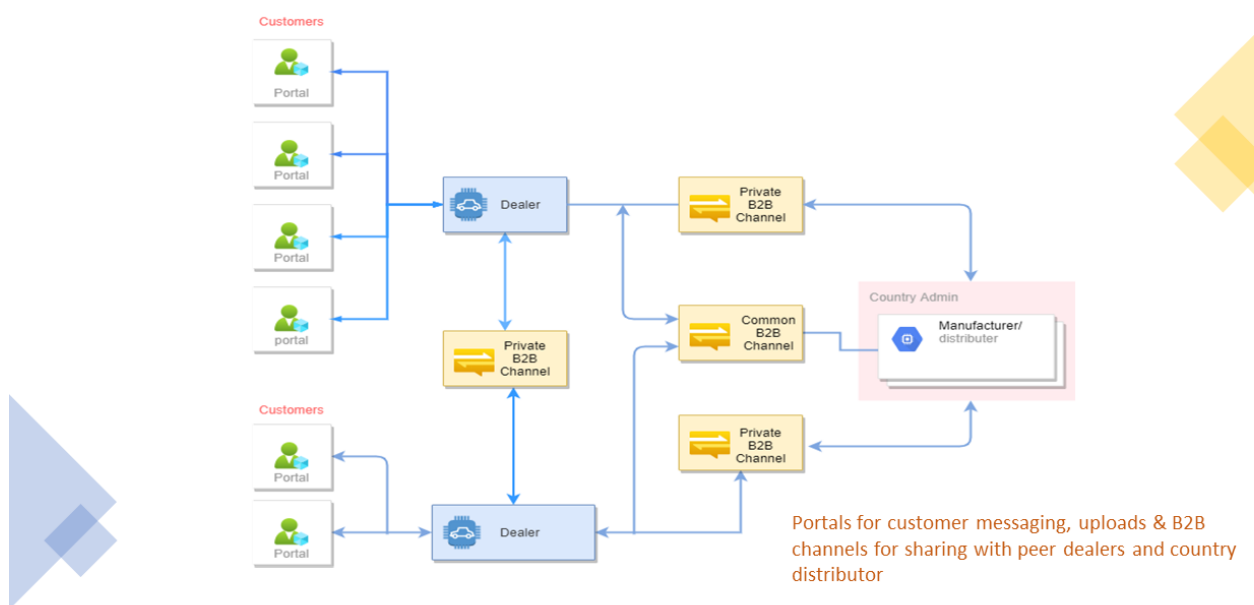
Customers

Portal

Portal

Portal

portal

Dealer

Private B2B Channel

Private B2B Channel

Common B2B Channel

Country Admin

Manufacturer/ distributer

Customers

Portal

Portal

Dealer

Private B2B Channel

Portals for customer messaging, uploads & B2B channels for sharing with peer dealers and country distributor